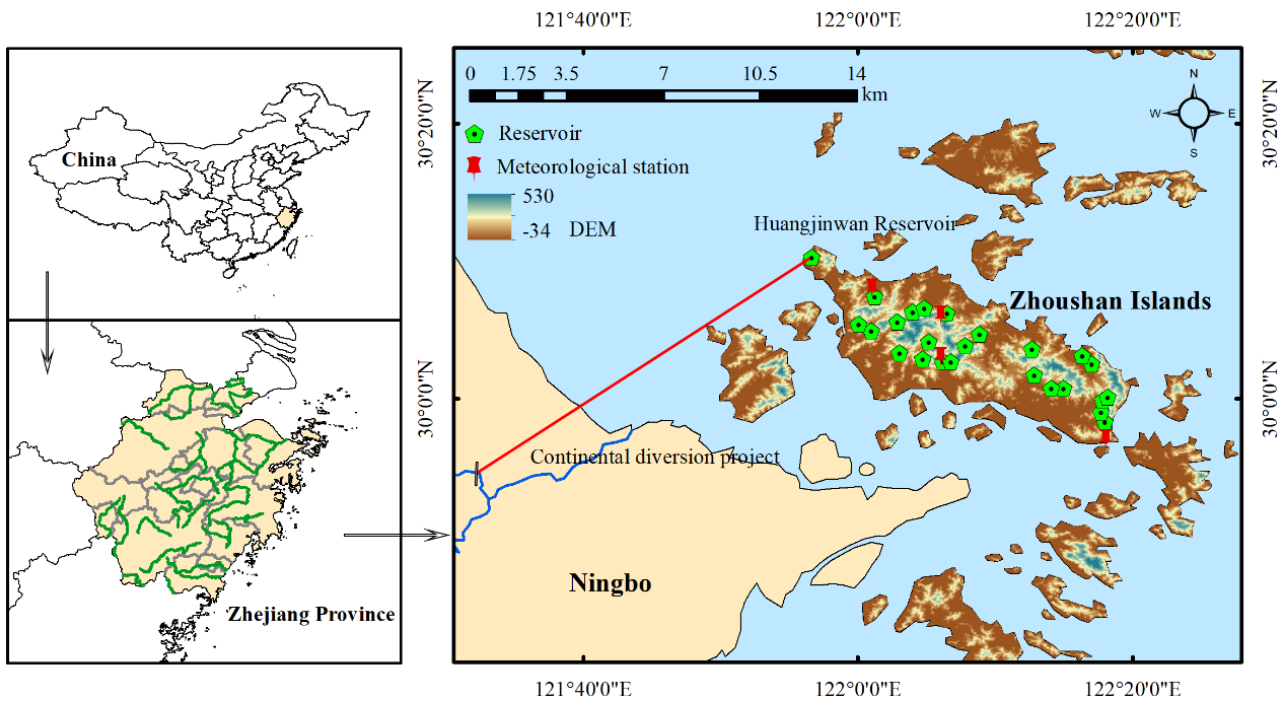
121°40'0"E
122°0'0"E
122°20'0"E

30°20'0"N
30°0'0"N
30°20'0"N
30°0'0"N

China

Zhejiang Province

0 1.75 3.5 7 10.5 14 km

N
W E
S

Reservoir
Meteorological station
530
-34 DEM

Huangjinwan Reservoir

Zhoushan Islands

Continental diversion project

Ningbo

121°40'0"E
122°0'0"E
122°20'0"E